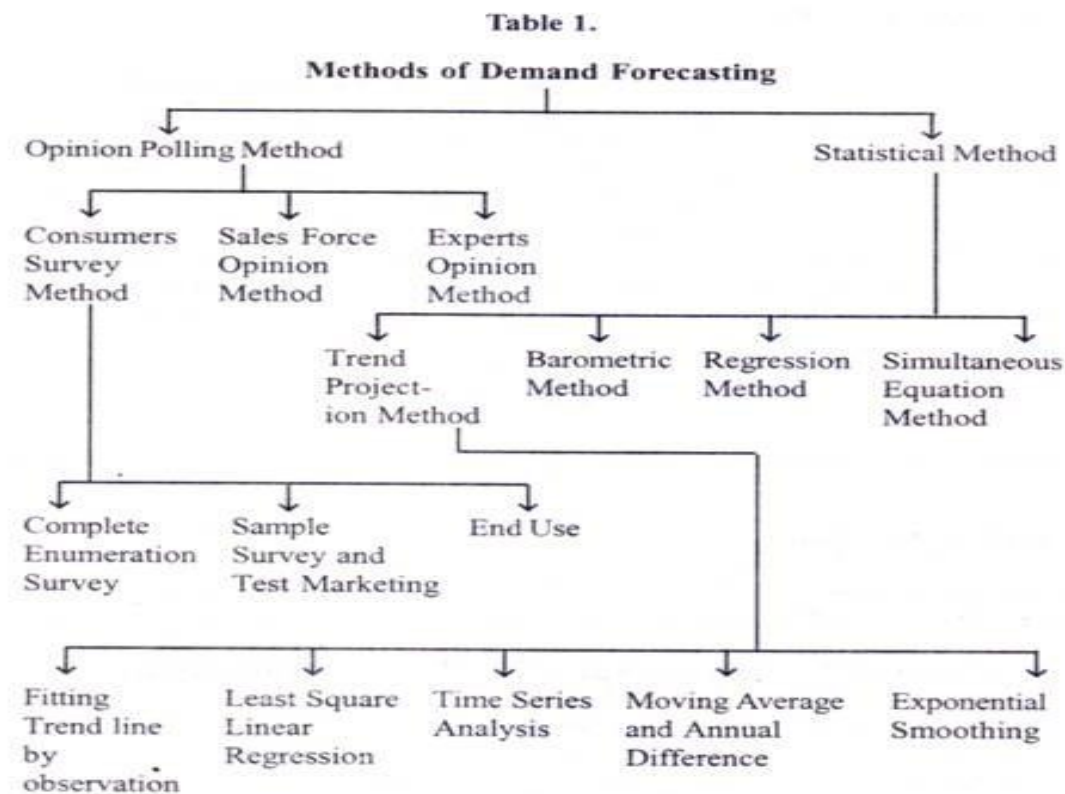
Table 1.

Methods of Demand Forecasting

Opinion Polling Method

Statistical Method

Consumers Survey Method

Sales Force Opinion Method

Experts Opinion Method

Trend Projection Method

Barometric Method

Regression Method

Simultaneous Equation Method

Complete Enumeration Survey

Sample Survey and Test Marketing

End Use

Fitting Trend line by observation

Least Square Linear Regression

Time Series Analysis

Moving Average and Annual Difference

Exponential Smoothing